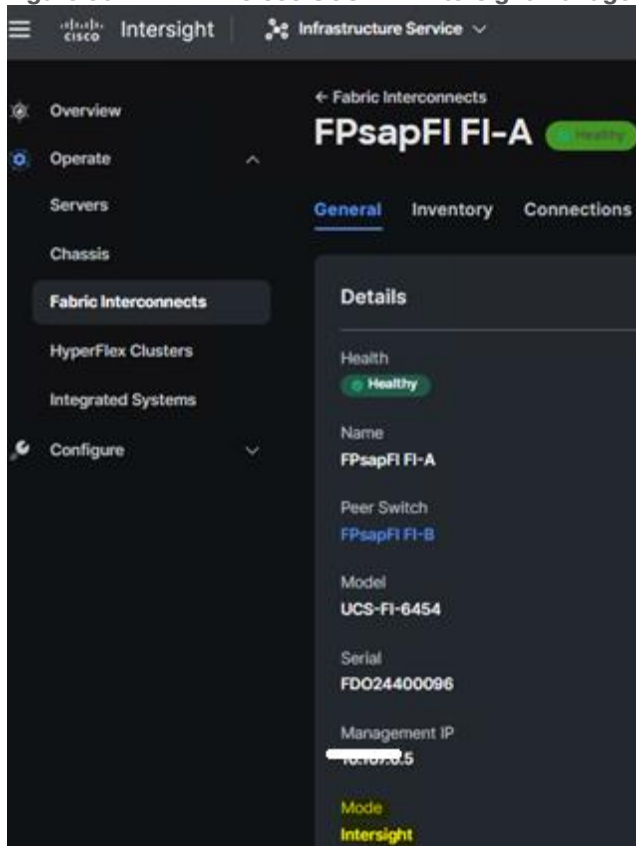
cisco Intersight | Infrastructure Service

Overview
Operate
Servers
Chassis
Fabric Interconnects
HyperFlex Clusters
Integrated Systems
Configure

← Fabric Interconnects
FPsapFI FI-A Healthy

General Inventory Connections

Details

Health
Healthy

Name
FPsapFI FI-A

Peer Switch
FPsapFI FI-B

Model
UCS-FI-6454

Serial
FDO24400096

Management IP
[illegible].5

Mode
Intersight